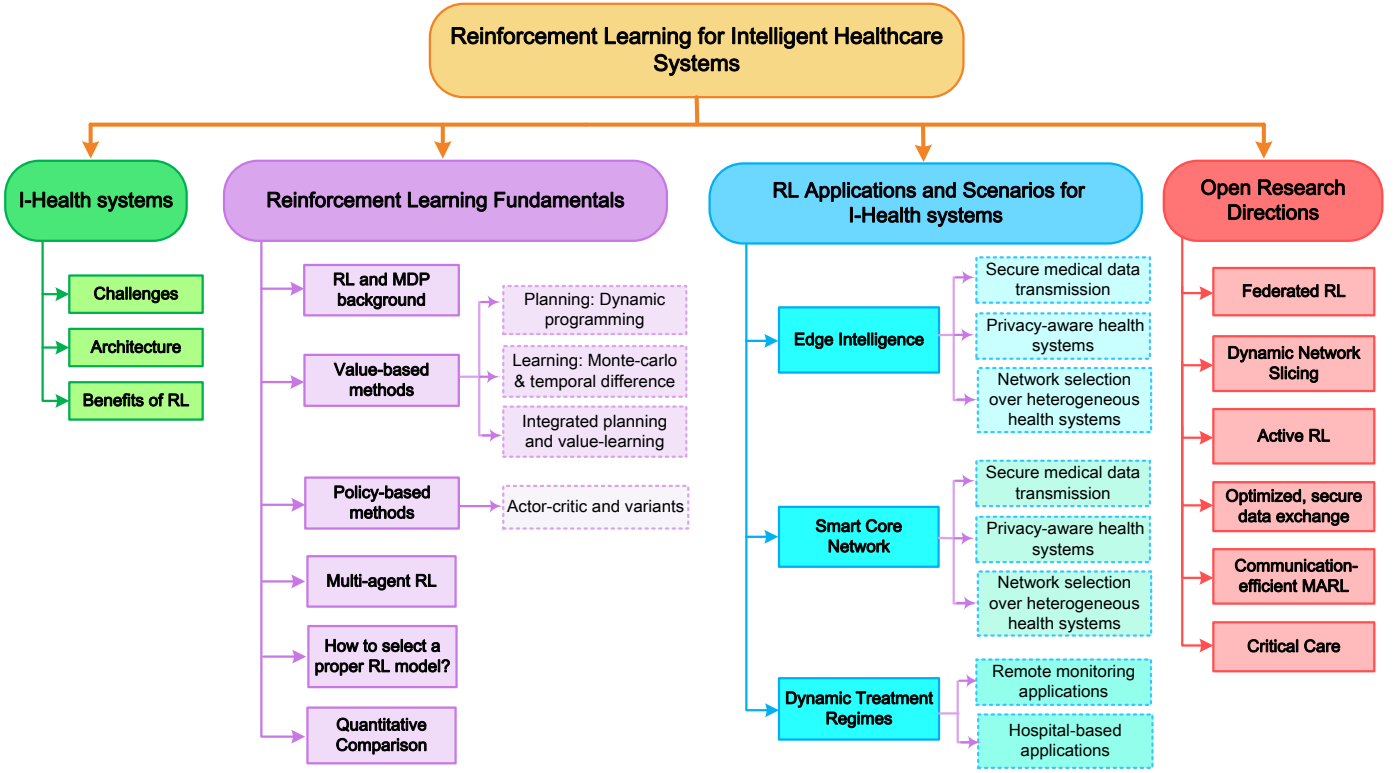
Reinforcement Learning for Intelligent Healthcare Systems

I-Health systems

Challenges

Architecture

Benefits of RL

Reinforcement Learning Fundamentals

RL and MDP background

Value-based methods

Planning: Dynamic programming

Learning: Monte-carlo & temporal difference

Integrated planning and value-learning

Policy-based methods

Actor-critic and variants

Multi-agent RL

How to select a proper RL model?

Quantitative Comparison

RL Applications and Scenarios for I-Health systems

Edge Intelligence

Secure medical data transmission

Privacy-aware health systems

Network selection over heterogeneous health systems

Smart Core Network

Secure medical data transmission

Privacy-aware health systems

Network selection over heterogeneous health systems

Dynamic Treatment Regimes

Remote monitoring applications

Hospital-based applications

Open Research Directions

Federated RL

Dynamic Network Slicing

Active RL

Optimized, secure data exchange

Communication-efficient MARL

Critical Care